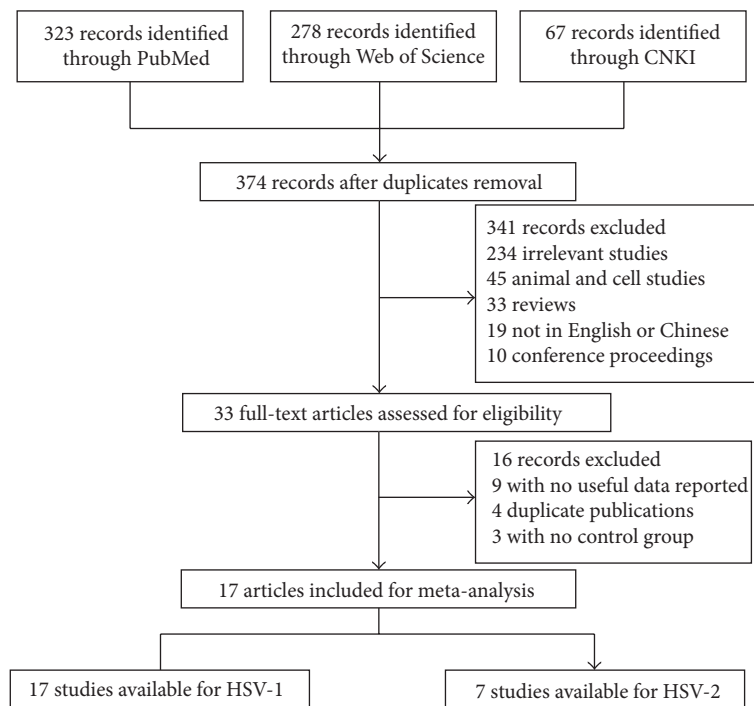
323 records identified through PubMed

278 records identified through Web of Science

67 records identified through CNKI

374 records after duplicates removal

341 records excluded
234 irrelevant studies
45 animal and cell studies
33 reviews
19 not in English or Chinese
10 conference proceedings

33 full-text articles assessed for eligibility

16 records excluded
9 with no useful data reported
4 duplicate publications
3 with no control group

17 articles included for meta-analysis

17 studies available for HSV-1

7 studies available for HSV-2